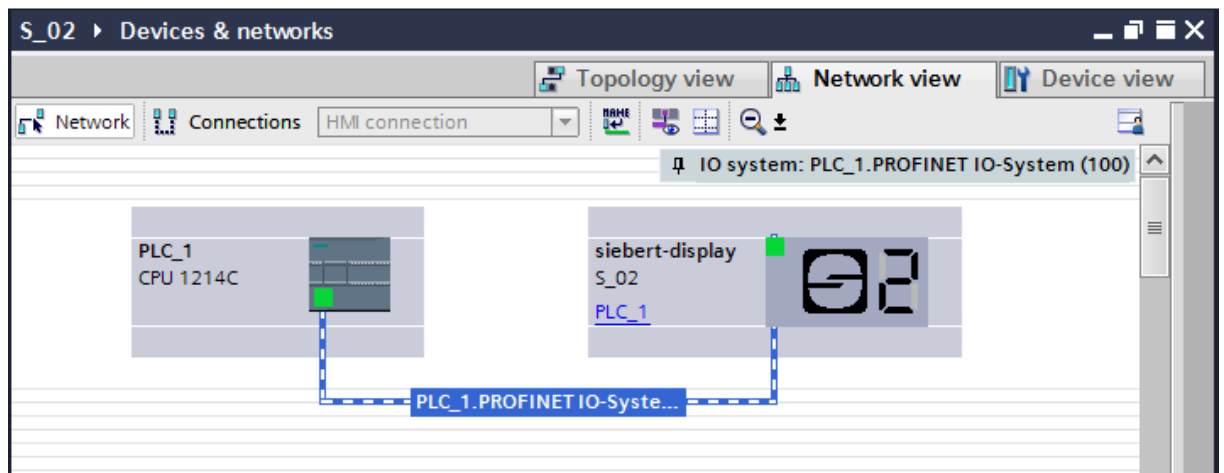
S_02 ▸ Devices & networks

Topology view
Network view
Device view

Network
Connections
HMI connection

IO system: PLC_1.PROFINET IO-System (100)

PLC_1
CPU 1214C

siebert-display
S_02
PLC_1

PLC_1.PROFINET IO-Syste...